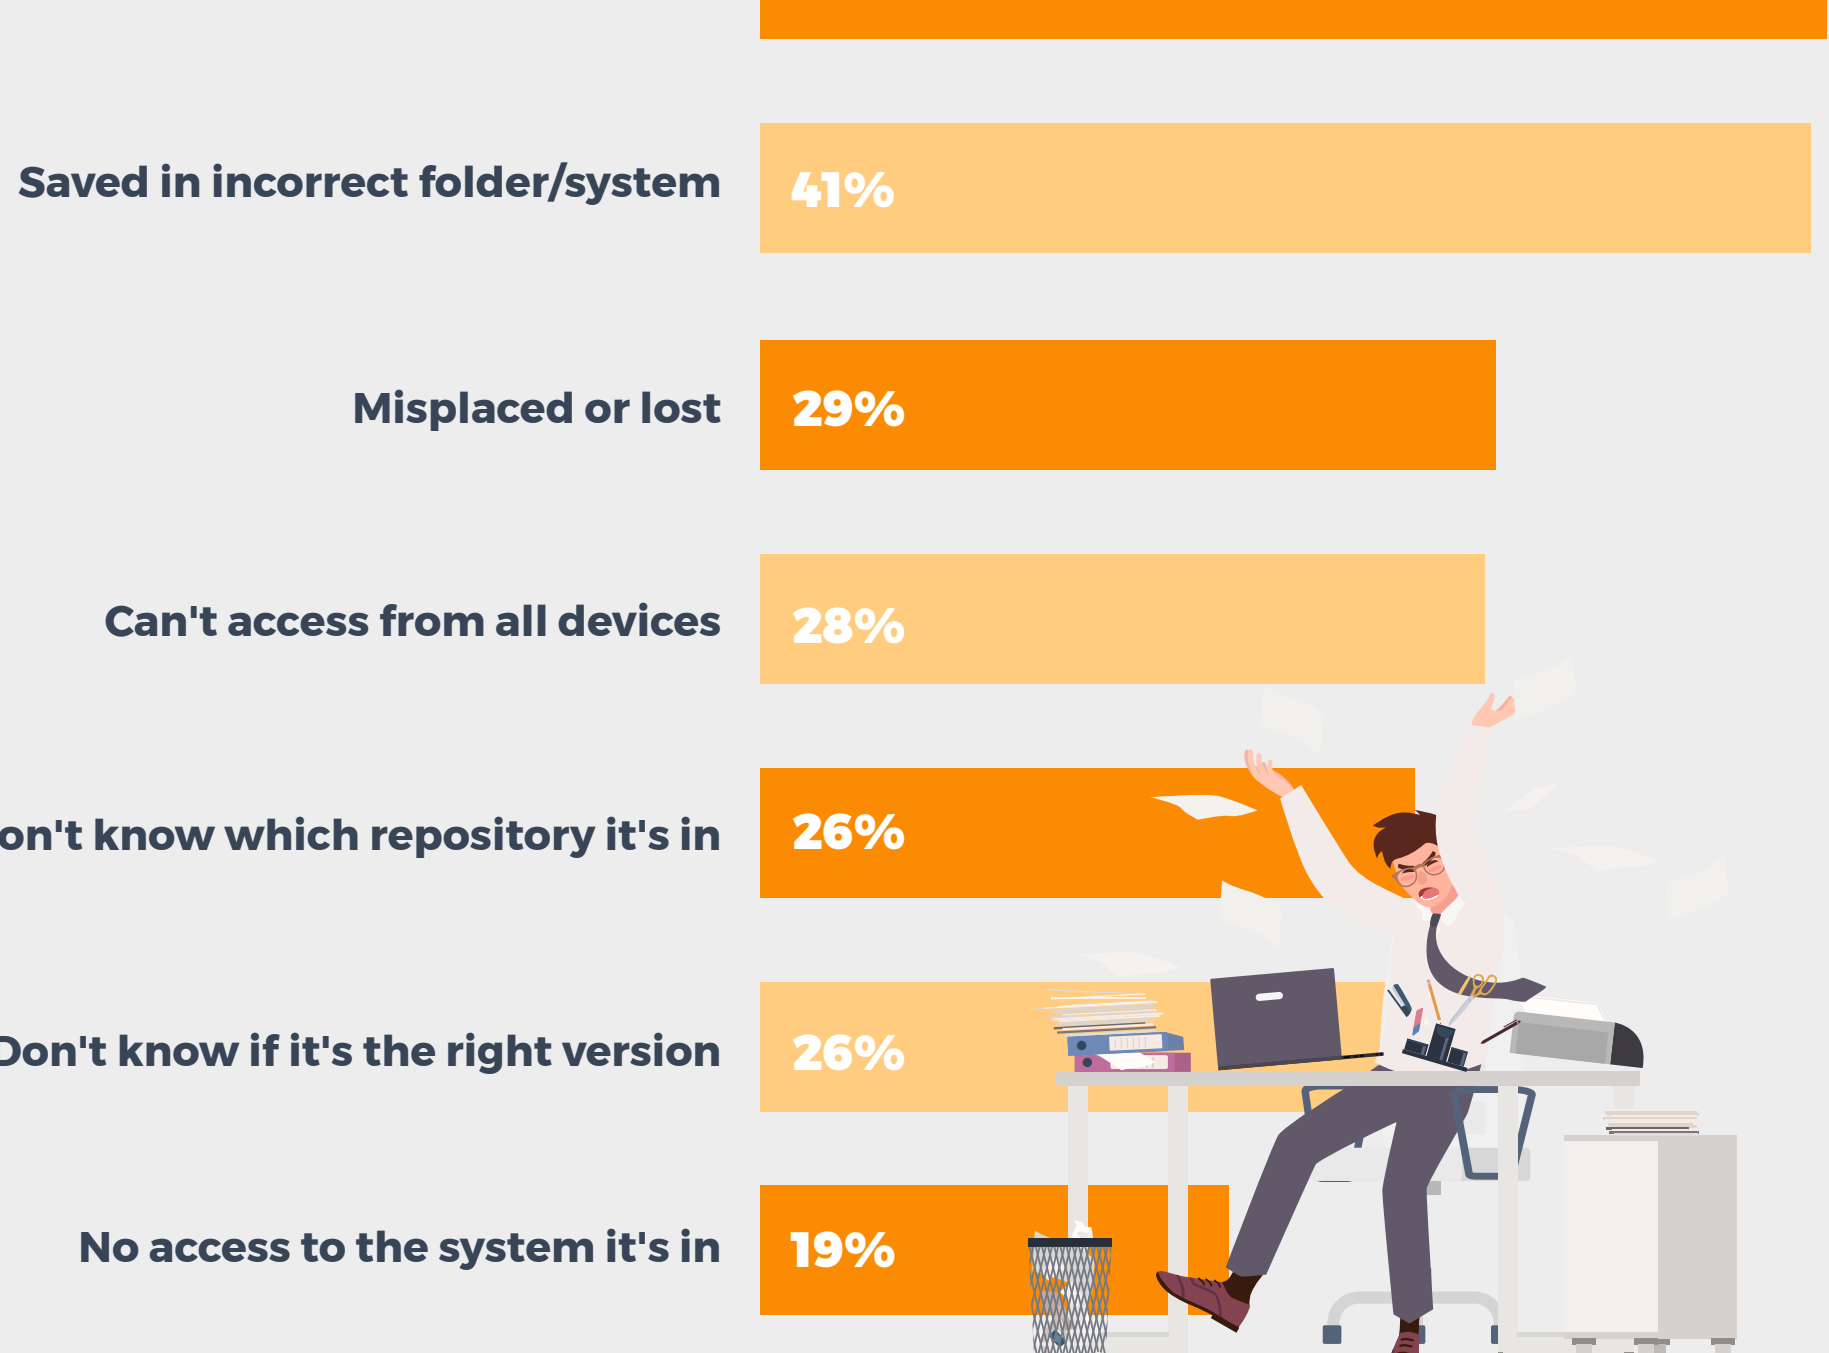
Saved in incorrect folder/system 41%

Misplaced or lost 29%

Can't access from all devices 28%

on't know which repository it's in 26%

Don't know if it's the right version 26%

No access to the system it's in 19%